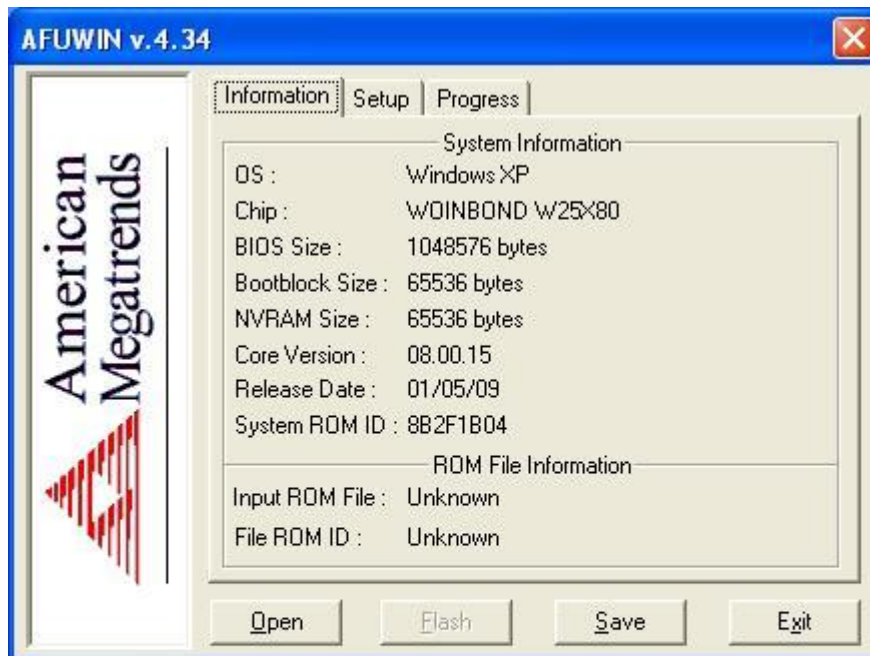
AFUWIN v.4.34

American Megatrends

Information | Setup | Progress

System Information

OS : Windows XP

Chip : WOINBOND W25X80

BIOS Size : 1048576 bytes

Bootblock Size : 65536 bytes

NVRAM Size : 65536 bytes

Core Version : 08.00.15

Release Date : 01/05/09

System ROM ID : 8B2F1B04

ROM File Information

Input ROM File : Unknown

File ROM ID : Unknown

Open | Flash | Save | Exit